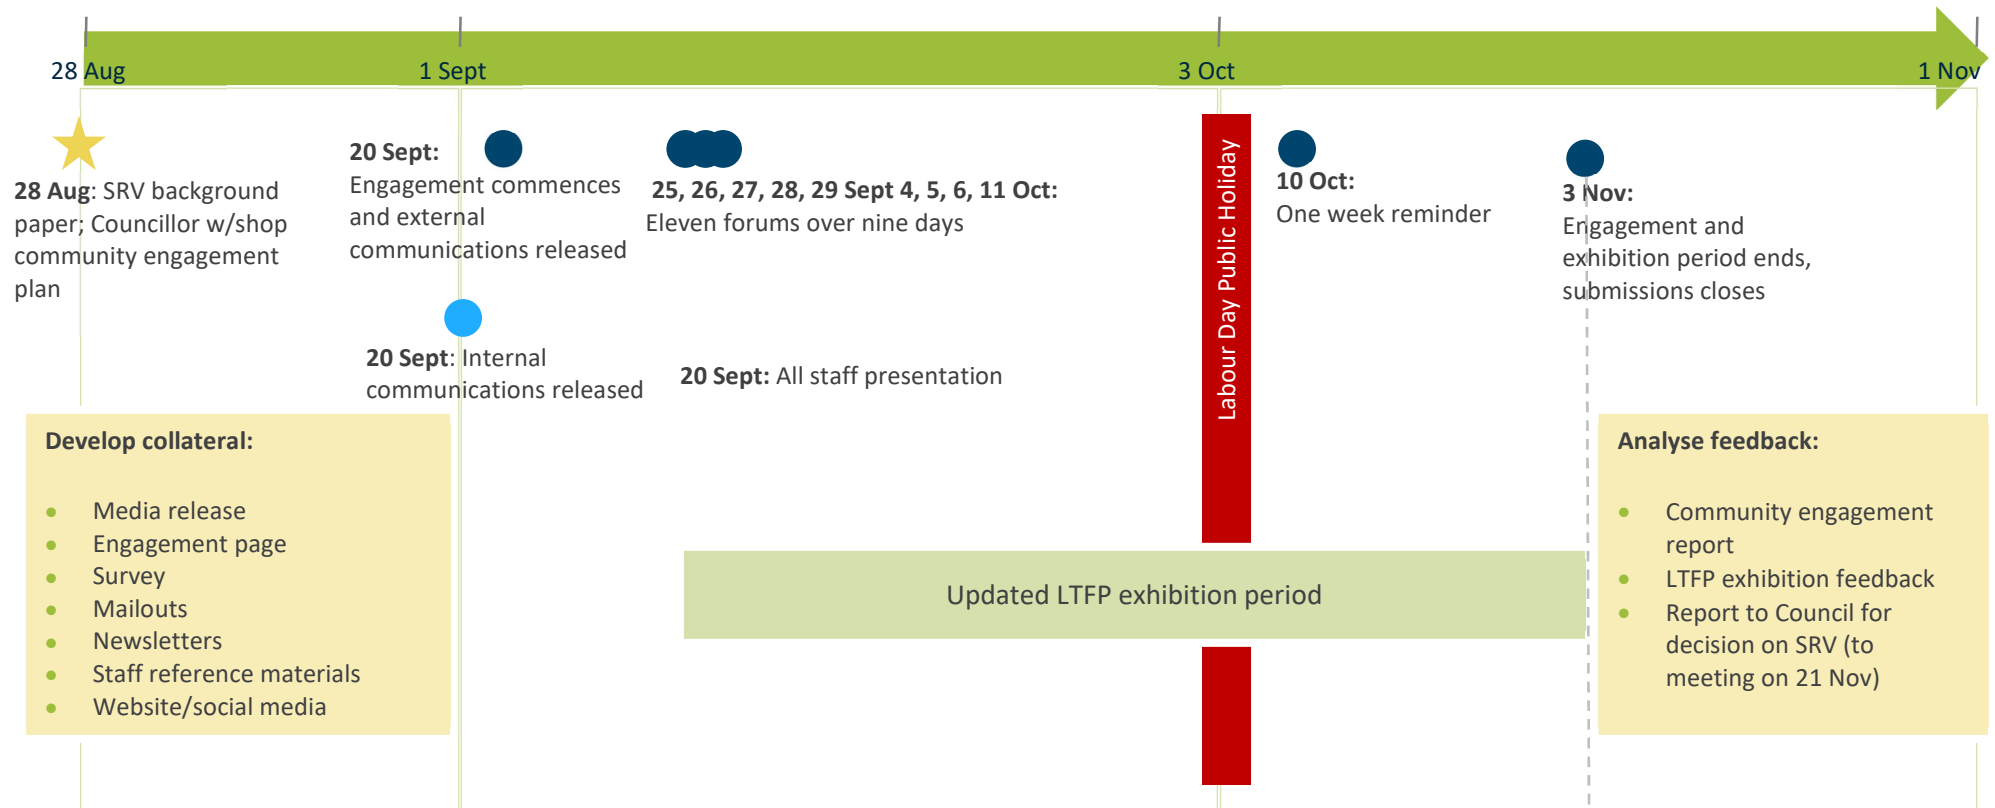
28 Aug

1 Sept

3 Oct

1 Nov

**28 Aug**: SRV background paper; Councillor w/shop community engagement plan

**20 Sept:** Engagement commences and external communications released

**25, 26, 27, 28, 29 Sept 4, 5, 6, 11 Oct:** Eleven forums over nine days

Labour Day Public Holiday

**10 Oct:** One week reminder

**3 Nov:** Engagement and exhibition period ends, submissions closes

**20 Sept**: Internal communications released

**20 Sept:** All staff presentation

**Develop collateral:**

- Media release
- Engagement page
- Survey
- Mailouts
- Newsletters
- Staff reference materials
- Website/social media

Updated LTFP exhibition period

**Analyse feedback:**

- Community engagement report
- LTFP exhibition feedback
- Report to Council for decision on SRV (to meeting on 21 Nov)